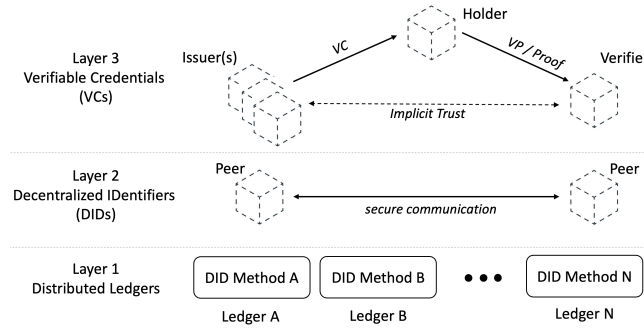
Layer 3
Verifiable Credentials
(VCs)

Issuer(s)

VC

Holder

VP / Proof

Verifie

Implicit Trust

Layer 2
Decentralized IDentifiers
(DIDs)

Peer

secure communication

Peer

Layer 1
Distributed Ledgers

DID Method A

DID Method B

• • •

DID Method N

Ledger A

Ledger B

Ledger N